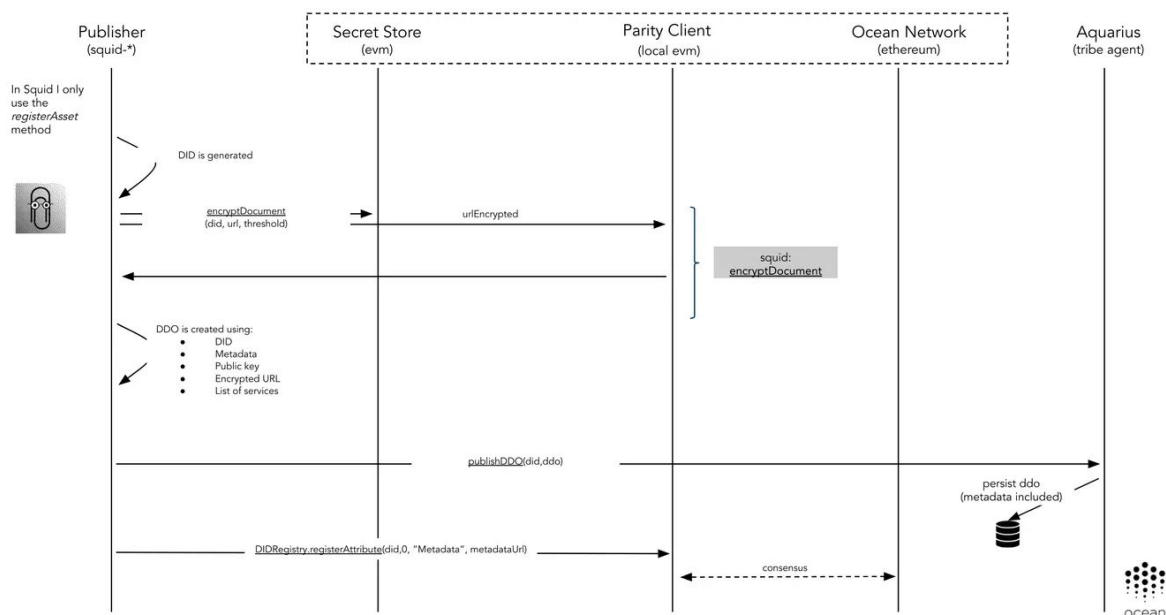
Publisher
(squid-*)

Secret Store
(evm)

Parity Client
(local evm)

Ocean Network
(ethereum)

Aquarius
(tribe agent)

In Squid I only use the *registerAsset* method

DID is generated

encryptDocument
(did, url, threshold)

urlEncrypted

squid:
encryptDocument

DDO is created using:
- DID
- Metadata
- Public key
- Encrypted URL
- List of services

publishDDO(did,ddo)

persist ddo
(metadata included)

DIDRegistry.registerAttribute(did,0, "Metadata", metadataUrl)

consensus

ocean